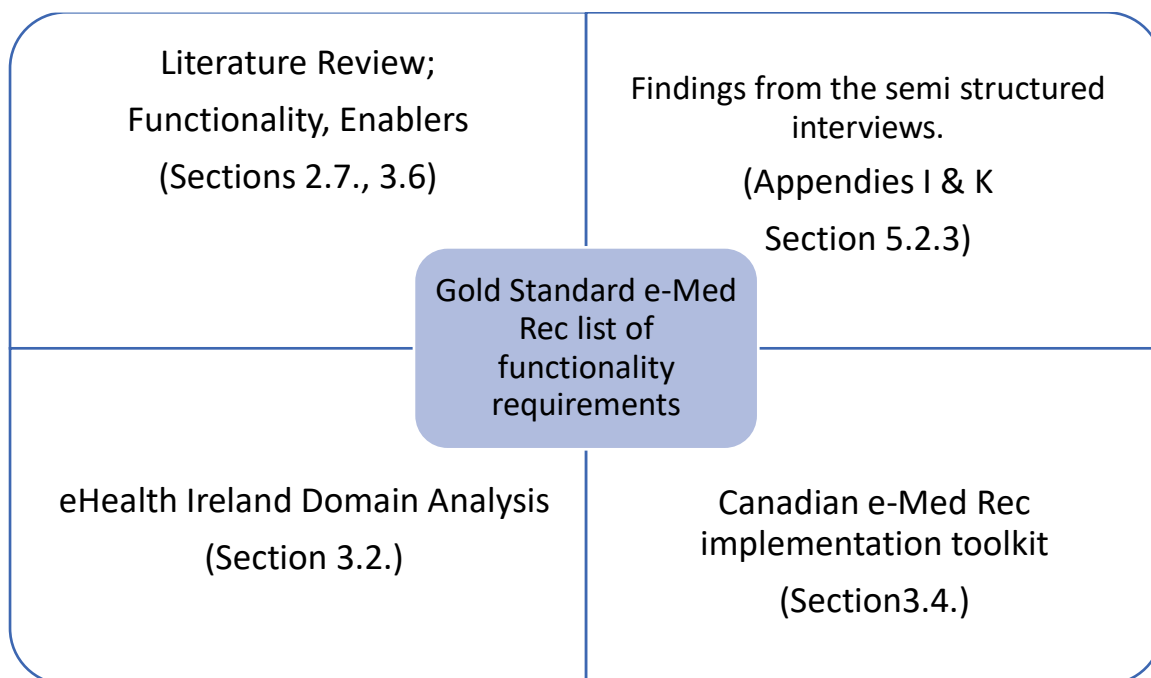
Literature Review;
Functionality, Enablers
(Sections 2.7., 3.6)

Findings from the semi structured interviews.
(Appendies I & K
Section 5.2.3)

Gold Standard e-Med Rec list of functionality requirements

eHealth Ireland Domain Analysis
(Section 3.2.)

Canadian e-Med Rec implementation toolkit
(Section3.4.)